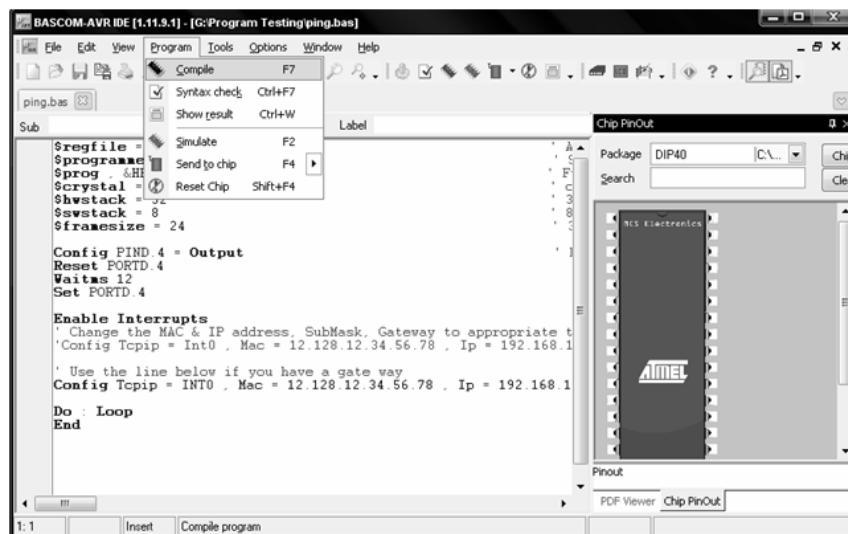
BASCOM-AVR IDE [1.11.9.1] - [G:\Program Testing\ping.bas]

File Edit View Program Tools Options Window Help

ping.bas

Sub

Label

Compile F7
Syntax check Ctrl+F7
Show result Ctrl+W
Simulate F2
Send to chip F4
Reset Chip Shift+F4

$regfile =
$programme
$prog , &HF
$crystal =
$hwstack = 32
$swstack = 8
$framesize = 24

Config PIND.4 = Output
Reset PORTD.4
Waitms 12
Set PORTD.4

Enable Interrupts
' Change the MAC & IP address, SubMask, Gateway to appropriate t
'Config Tcpip = Int0 , Mac = 12.128.12.34.56.78 , Ip = 192.168.1

' Use the line below if you have a gate way
Config Tcpip = INT0 , Mac = 12.128.12.34.56.78 , Ip = 192.168.1

Do : Loop
End

Chip PinOut

Package DIP40 C:\...

Search

Chi

Cle

MCS Electronics

ATMEL

Pinout

PDF Viewer Chip PinOut

1: 1 Insert Compile program